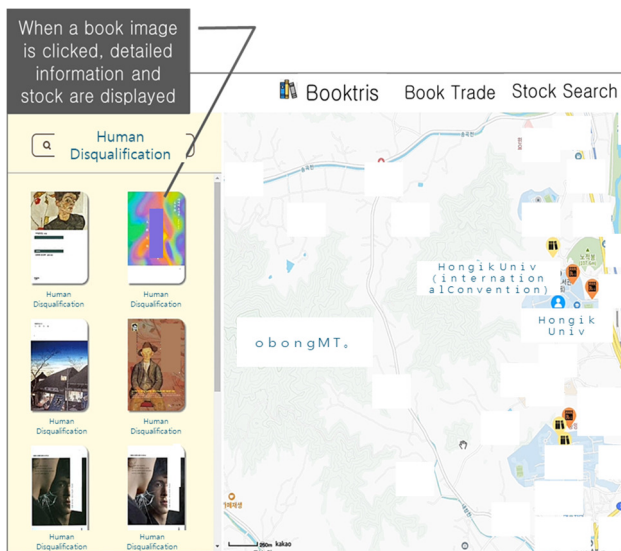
When a book image is clicked, detailed information and stock are displayed

Booktris Book Trade Stock Search

Human Disqualification

Human Disqualification

Human Disqualification

Human Disqualification

Human Disqualification

Human Disqualification

Human Disqualification

Hongik Univ (internationalConvention)

Hongik Univ

obongMT。

kakao